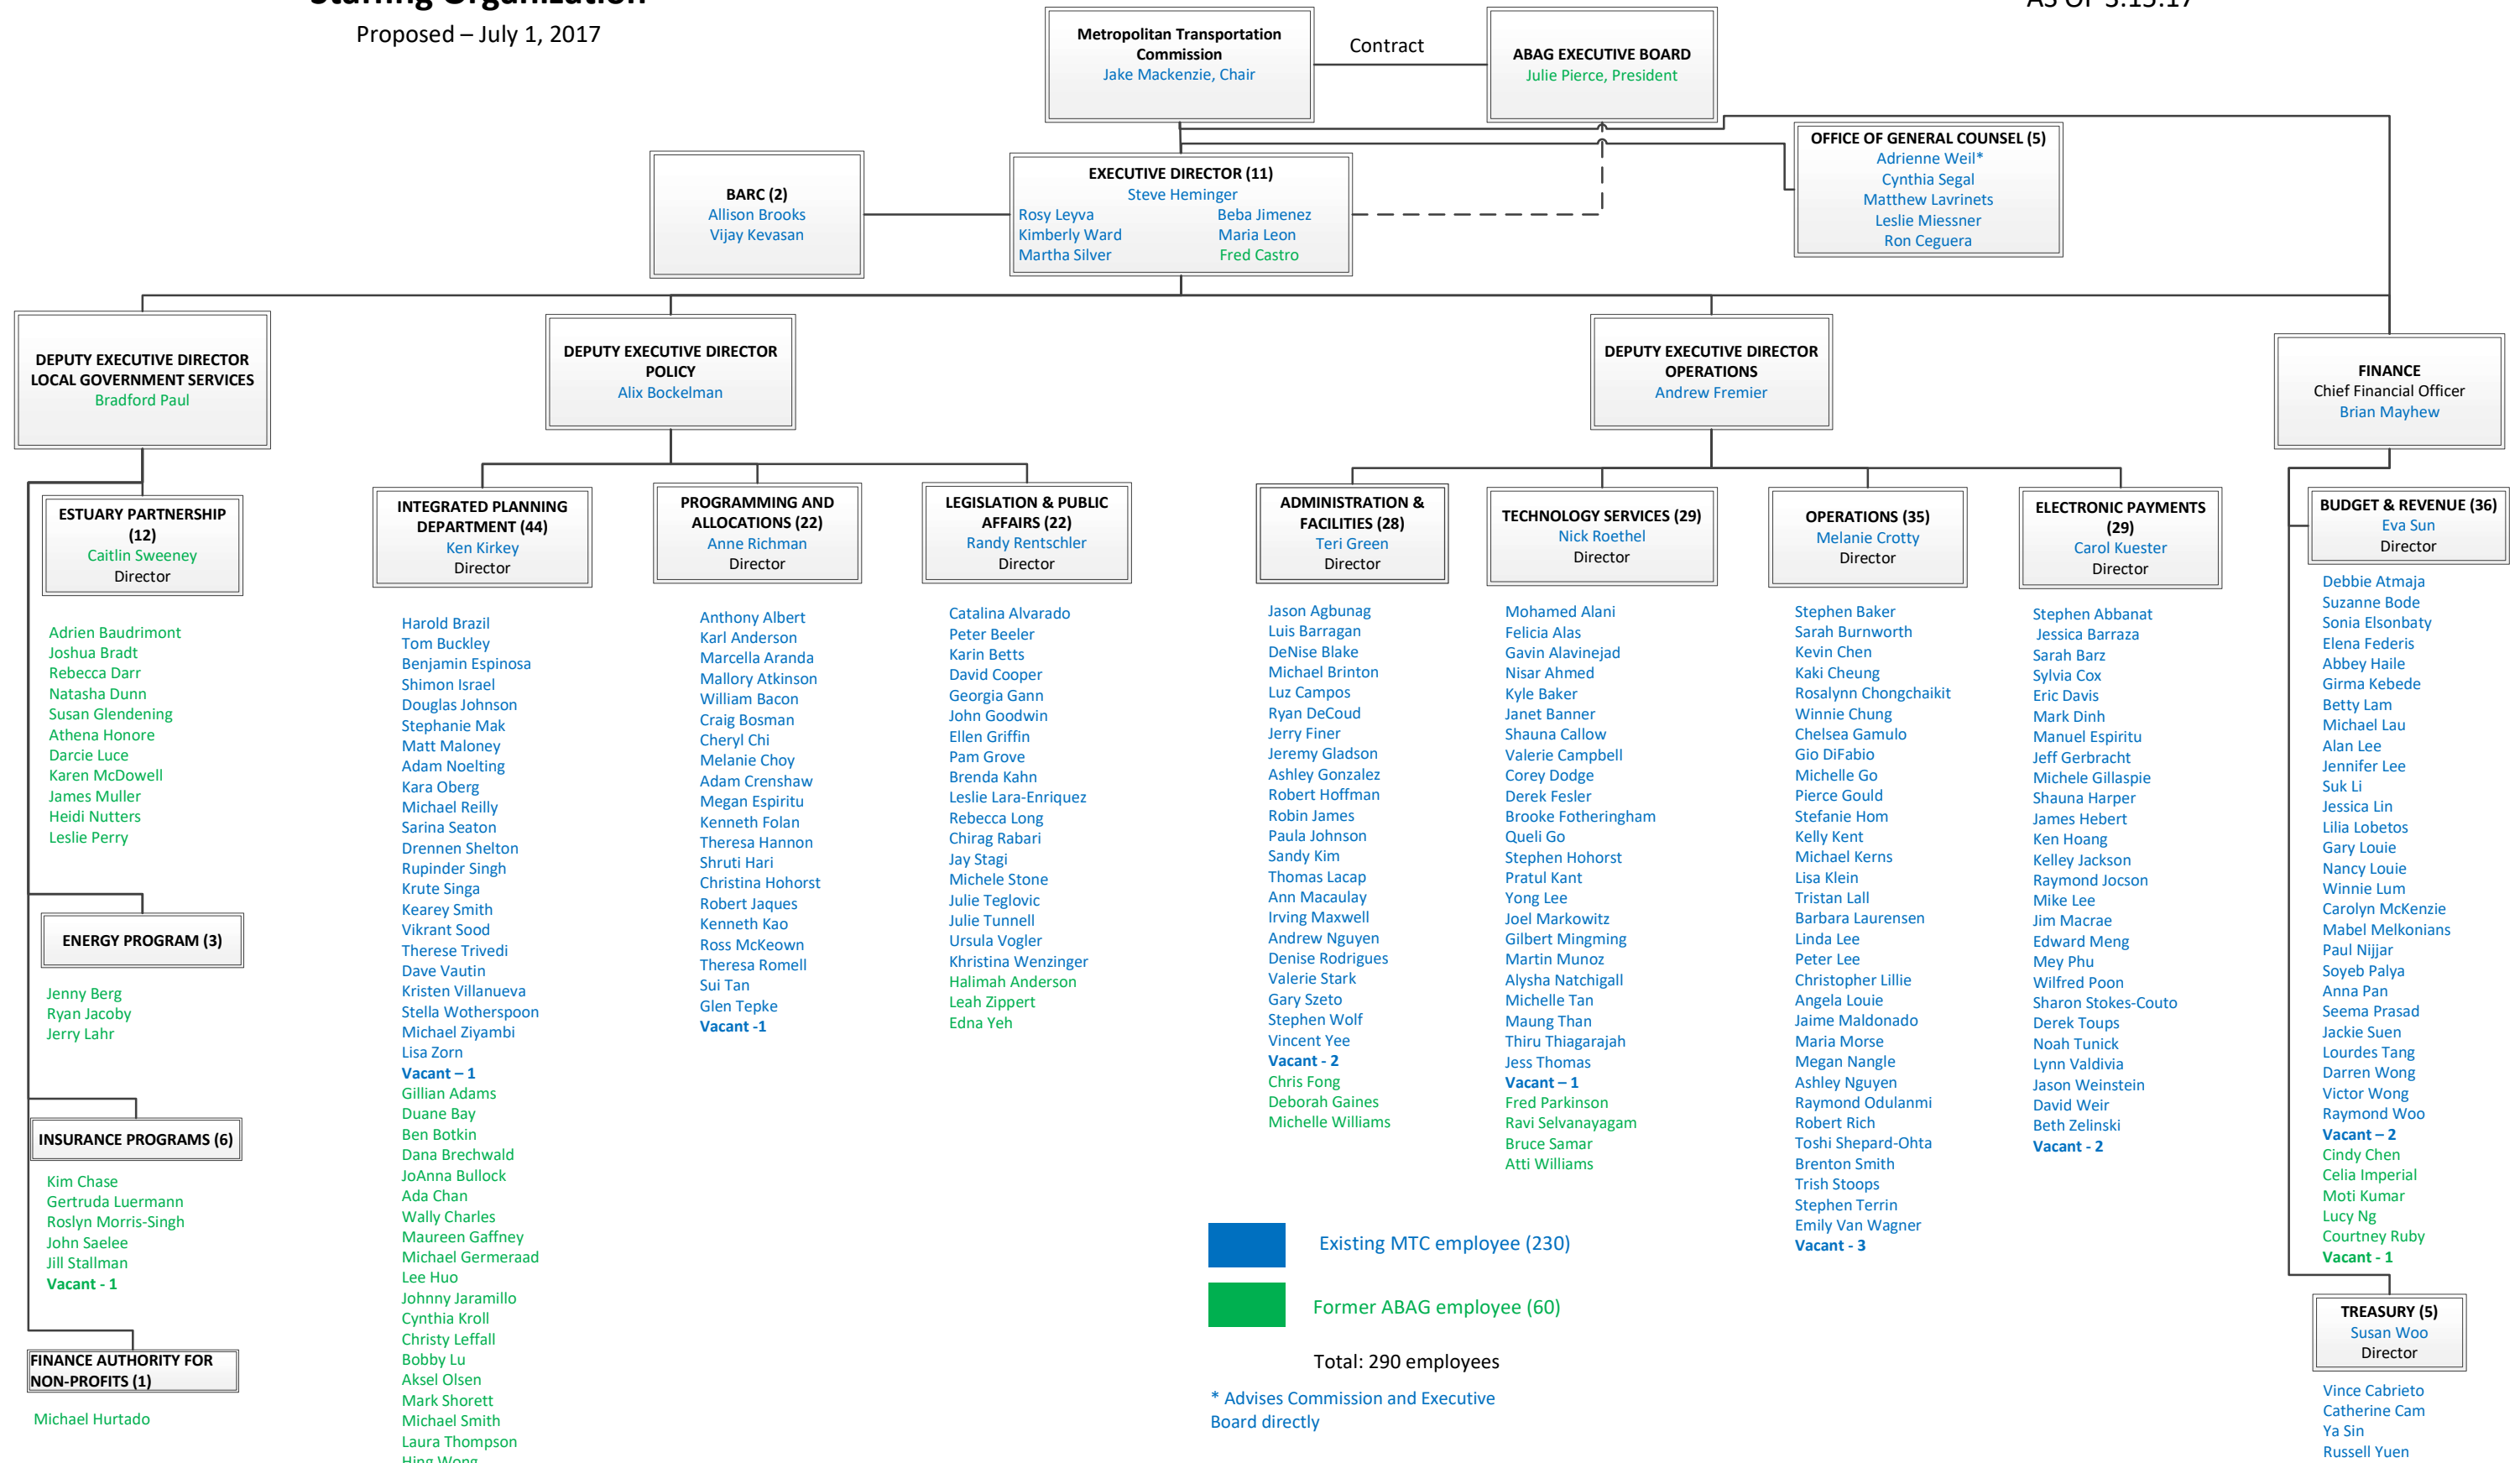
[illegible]
Proposed – July 1, 2017

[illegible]

Metropolitan Transportation Commission
Jake Mackenzie, Chair

Contract

ABAG EXECUTIVE BOARD
Julie Pierce, President

OFFICE OF GENERAL COUNSEL (5)
Adrienne Weil*
Cynthia Segal
Matthew Lavrinets
Leslie Miessner
Ron Ceguera

BARC (2)
Allison Brooks
Vijay Kevasan

EXECUTIVE DIRECTOR (11)
Steve Heminger
Rosy Leyva
Kimberly Ward
Martha Silver
Beba Jimenez
Maria Leon
Fred Castro

DEPUTY EXECUTIVE DIRECTOR LOCAL GOVERNMENT SERVICES
Bradford Paul

DEPUTY EXECUTIVE DIRECTOR POLICY
Alix Bockelman

DEPUTY EXECUTIVE DIRECTOR OPERATIONS
Andrew Fremier

FINANCE
Chief Financial Officer
Brian Mayhew

ESTUARY PARTNERSHIP (12)
Caitlin Sweeney
Director

Adrien Baudrimont
Joshua Bradt
Rebecca Darr
Natasha Dunn
Susan Glendening
Athena Honore
Darcie Luce
Karen McDowell
James Muller
Heidi Nutters
Leslie Perry

ENERGY PROGRAM (3)

Jenny Berg
Ryan Jacoby
Jerry Lahr

INSURANCE PROGRAMS (6)

Kim Chase
Gertruda Luermann
Roslyn Morris-Singh
John Saelee
Jill Stallman
Vacant - 1

FINANCE AUTHORITY FOR NON-PROFITS (1)

Michael Hurtado

INTEGRATED PLANNING DEPARTMENT (44)
Ken Kirkey
Director

Harold Brazil
Tom Buckley
Benjamin Espinosa
Shimon Israel
Douglas Johnson
Stephanie Mak
Matt Maloney
Adam Noelting
Kara Oberg
Michael Reilly
Sarina Seaton
Drennen Shelton
Rupinder Singh
Krute Singa
Kearey Smith
Vikrant Sood
Therese Trivedi
Dave Vautin
Kristen Villanueva
Stella Wotherspoon
Michael Ziyambi
Lisa Zorn
Vacant – 1
Gillian Adams
Duane Bay
Ben Botkin
Dana Brechwald
JoAnna Bullock
Ada Chan
Wally Charles
Maureen Gaffney
Michael Germeraad
Lee Huo
Johnny Jaramillo
Cynthia Kroll
Christy Leffall
Bobby Lu
Aksel Olsen
Mark Shorett
Michael Smith
Laura Thompson
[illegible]

PROGRAMMING AND ALLOCATIONS (22)
Anne Richman
Director

Anthony Albert
Karl Anderson
Marcella Aranda
Mallory Atkinson
William Bacon
Craig Bosman
Cheryl Chi
Melanie Choy
Adam Crenshaw
Megan Espiritu
Kenneth Folan
Theresa Hannon
Shruti Hari
Christina Hohorst
Robert Jaques
Kenneth Kao
Ross McKeown
Theresa Romell
Sui Tan
Glen Tepke
Vacant -1

LEGISLATION & PUBLIC AFFAIRS (22)
Randy Rentschler
Director

Catalina Alvarado
Peter Beeler
Karin Betts
David Cooper
Georgia Gann
John Goodwin
Ellen Griffin
Pam Grove
Brenda Kahn
Leslie Lara-Enriquez
Rebecca Long
Chirag Rabari
Jay Stagi
Michele Stone
Julie Teglovic
Julie Tunnell
Ursula Vogler
Khristina Wenzinger
Halimah Anderson
Leah Zippert
Edna Yeh

ADMINISTRATION & FACILITIES (28)
Teri Green
Director

Jason Agbunag
Luis Barragan
DeNise Blake
Michael Brinton
Luz Campos
Ryan DeCoud
Jerry Finer
Jeremy Gladson
Ashley Gonzalez
Robert Hoffman
Robin James
Paula Johnson
Sandy Kim
Thomas Lacap
Ann Macaulay
Irving Maxwell
Andrew Nguyen
Denise Rodrigues
Valerie Stark
Gary Szeto
Stephen Wolf
Vincent Yee
Vacant - 2
Chris Fong
Deborah Gaines
Michelle Williams

TECHNOLOGY SERVICES (29)
Nick Roethel
Director

Mohamed Alani
Felicia Alas
Gavin Alavinejad
Nisar Ahmed
Kyle Baker
Janet Banner
Shauna Callow
Valerie Campbell
Corey Dodge
Derek Fesler
Brooke Fotheringham
Queli Go
Stephen Hohorst
Pratul Kant
Yong Lee
Joel Markowitz
Gilbert Mingming
Martin Munoz
Alysha Natchigall
Michelle Tan
Maung Than
Thiru Thiagarajah
Jess Thomas
Vacant – 1
Fred Parkinson
Ravi Selvanayagam
Bruce Samar
Atti Williams

OPERATIONS (35)
Melanie Crotty
Director

Stephen Baker
Sarah Burnworth
Kevin Chen
Kaki Cheung
Rosalynn Chongchaikit
Winnie Chung
Chelsea Gamulo
Gio DiFabio
Michelle Go
Pierce Gould
Stefanie Hom
Kelly Kent
Michael Kerns
Lisa Klein
Tristan Lall
Barbara Laurensen
Linda Lee
Peter Lee
Christopher Lillie
Angela Louie
Jaime Maldonado
Maria Morse
Megan Nangle
Ashley Nguyen
Raymond Odulanmi
Robert Rich
Toshi Shepard-Ohta
Brenton Smith
Trish Stoops
Stephen Terrin
Emily Van Wagner
Vacant - 3

ELECTRONIC PAYMENTS (29)
Carol Kuester
Director

Stephen Abbanat
Jessica Barraza
Sarah Barz
Sylvia Cox
Eric Davis
Mark Dinh
Manuel Espiritu
Jeff Gerbracht
Michele Gillaspie
Shauna Harper
James Hebert
Ken Hoang
Kelley Jackson
Raymond Jocson
Mike Lee
Jim Macrae
Edward Meng
Mey Phu
Wilfred Poon
Sharon Stokes-Couto
Derek Toups
Noah Tunick
Lynn Valdivia
Jason Weinstein
David Weir
Beth Zelinski
Vacant - 2

BUDGET & REVENUE (36)
Eva Sun
Director

Debbie Atmaja
Suzanne Bode
Sonia Elsonbaty
Elena Federis
Abbey Haile
Girma Kebede
Betty Lam
Michael Lau
Alan Lee
Jennifer Lee
Suk Li
Jessica Lin
Lilia Lobetos
Gary Louie
Nancy Louie
Winnie Lum
Carolyn McKenzie
Mabel Melkonians
Paul Nijjar
Soyeb Palya
Anna Pan
Seema Prasad
Jackie Suen
Lourdes Tang
Darren Wong
Victor Wong
Raymond Woo
Vacant – 2
Cindy Chen
Celia Imperial
Moti Kumar
Lucy Ng
Courtney Ruby
Vacant - 1

TREASURY (5)
Susan Woo
Director

Vince Cabrieto
Catherine Cam
Ya Sin
Russell Yuen

Existing MTC employee (230)

Former ABAG employee (60)

Total: 290 employees

* Advises Commission and Executive Board directly